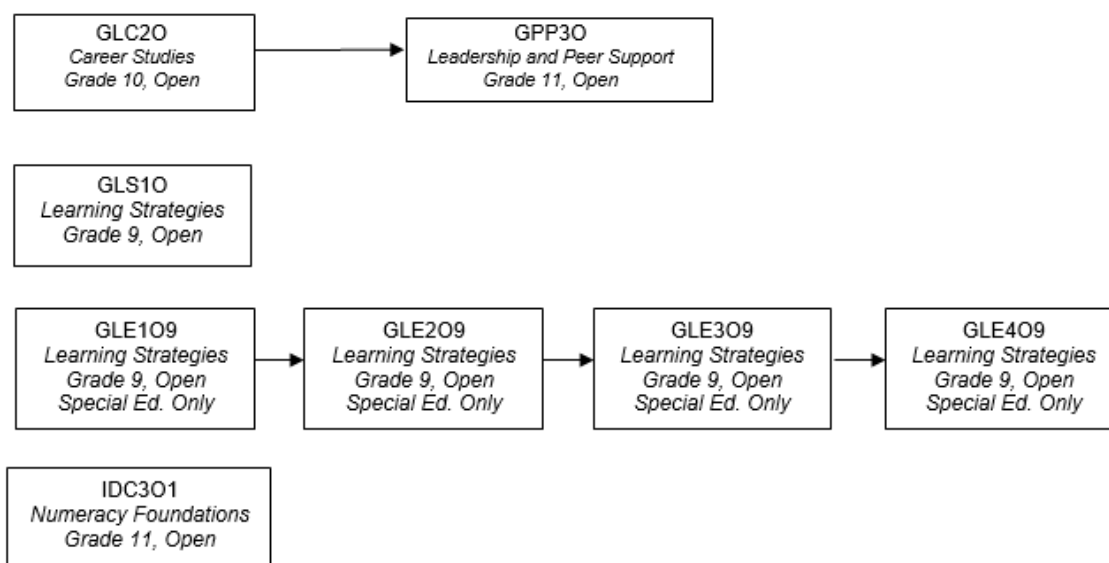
GLC2O
Career Studies
Grade 10, Open

GPP3O
Leadership and Peer Support
Grade 11, Open

GLS1O
Learning Strategies
Grade 9, Open

GLE1O9
Learning Strategies
Grade 9, Open
Special Ed. Only

GLE2O9
Learning Strategies
Grade 9, Open
Special Ed. Only

GLE3O9
Learning Strategies
Grade 9, Open
Special Ed. Only

GLE4O9
Learning Strategies
Grade 9, Open
Special Ed. Only

IDC3O1
Numeracy Foundations
Grade 11, Open